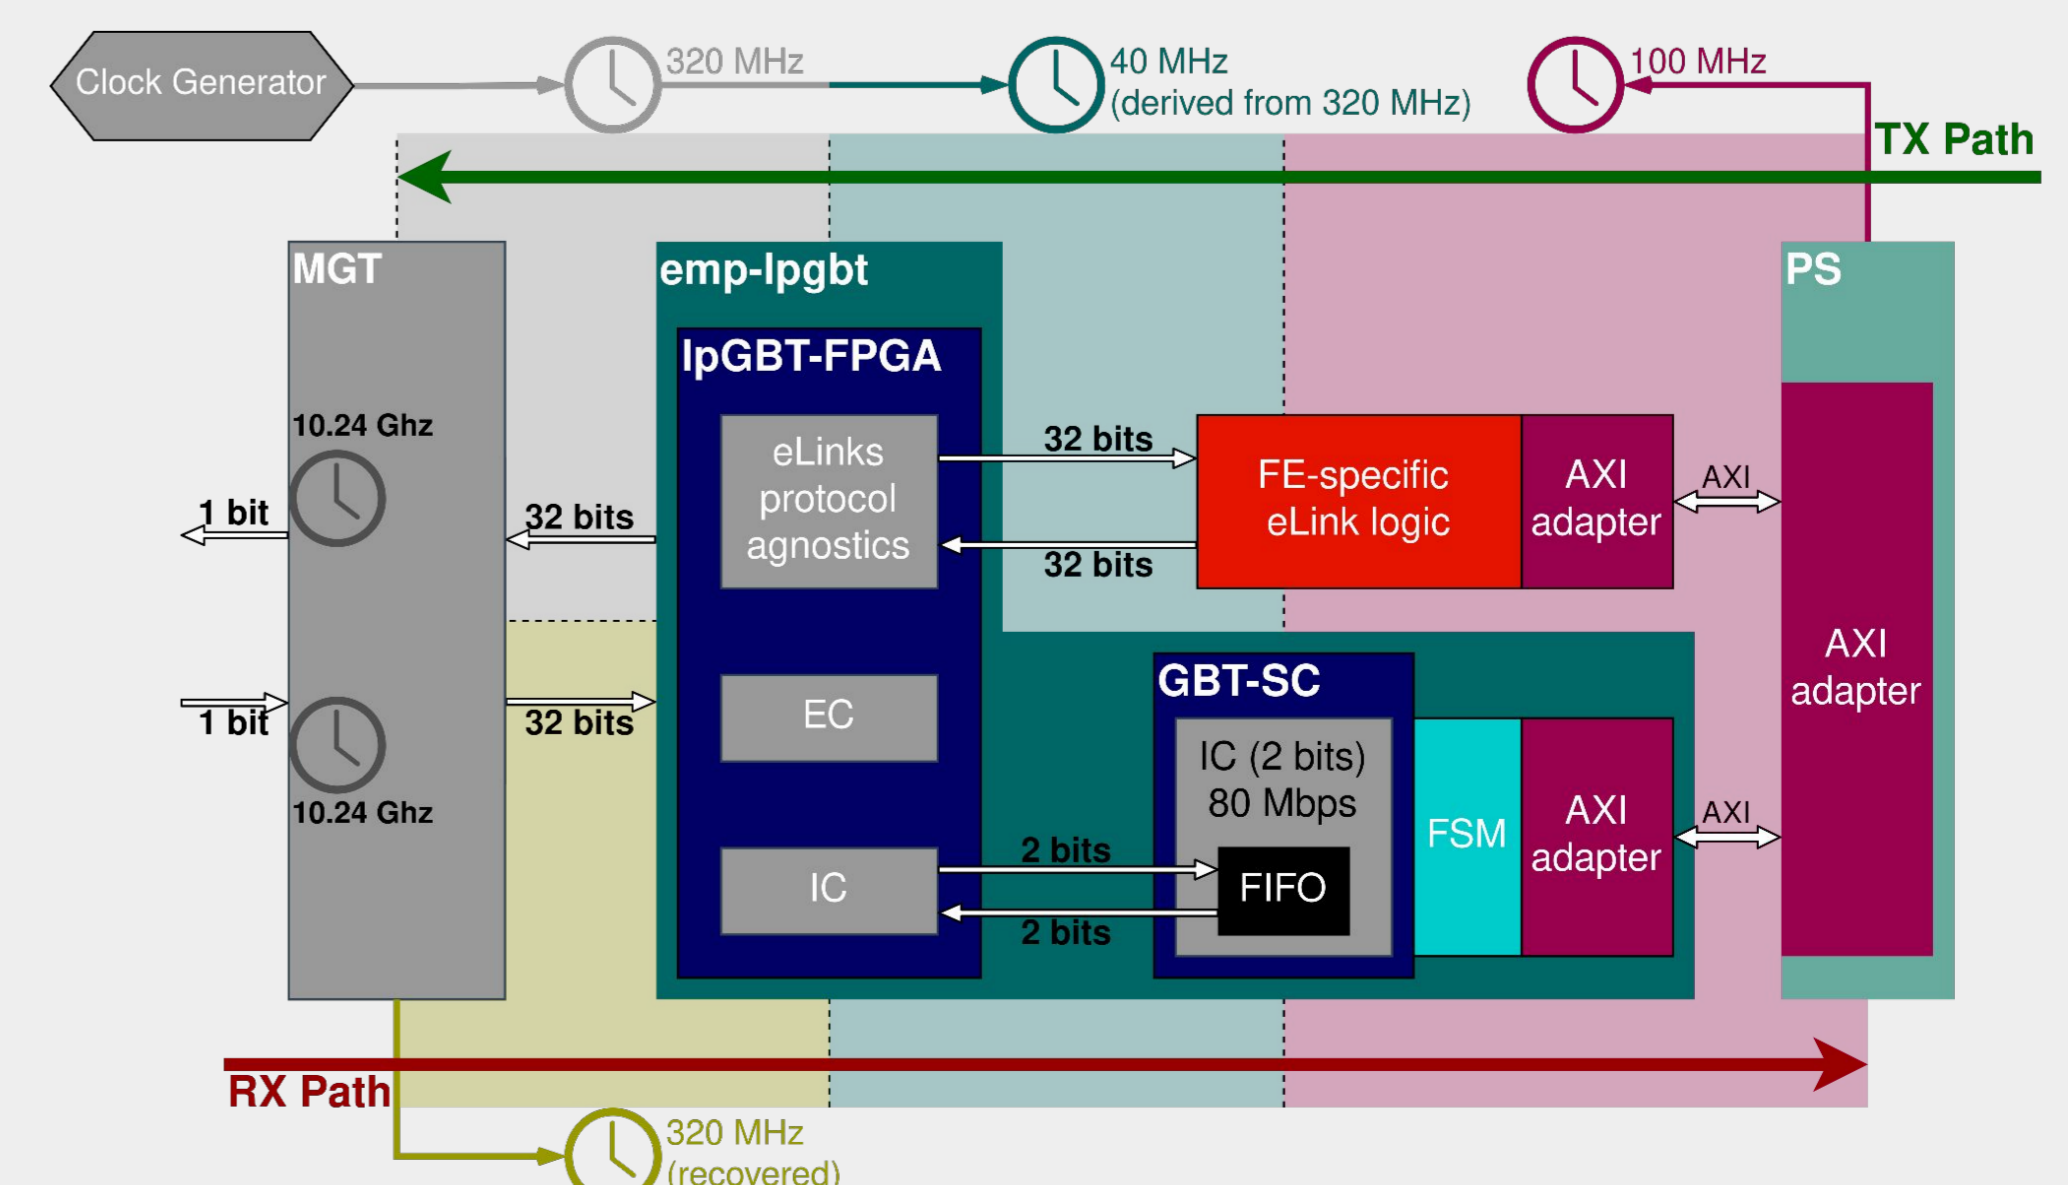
Clock Generator

320 MHz

40 MHz
(derived from 320 MHz)

100 MHz

TX Path

MGT

emp-lpgbt

lpGBT-FPGA

PS

10.24 Ghz

1 bit

32 bits

eLinks protocol agnostics

32 bits

FE-specific eLink logic

AXI adapter

AXI

32 bits

AXI adapter

1 bit

32 bits

EC

10.24 Ghz

GBT-SC

IC (2 bits) 80 Mbps

FSM

AXI adapter

AXI

2 bits

IC

FIFO

2 bits

RX Path

320 MHz
(recovered)